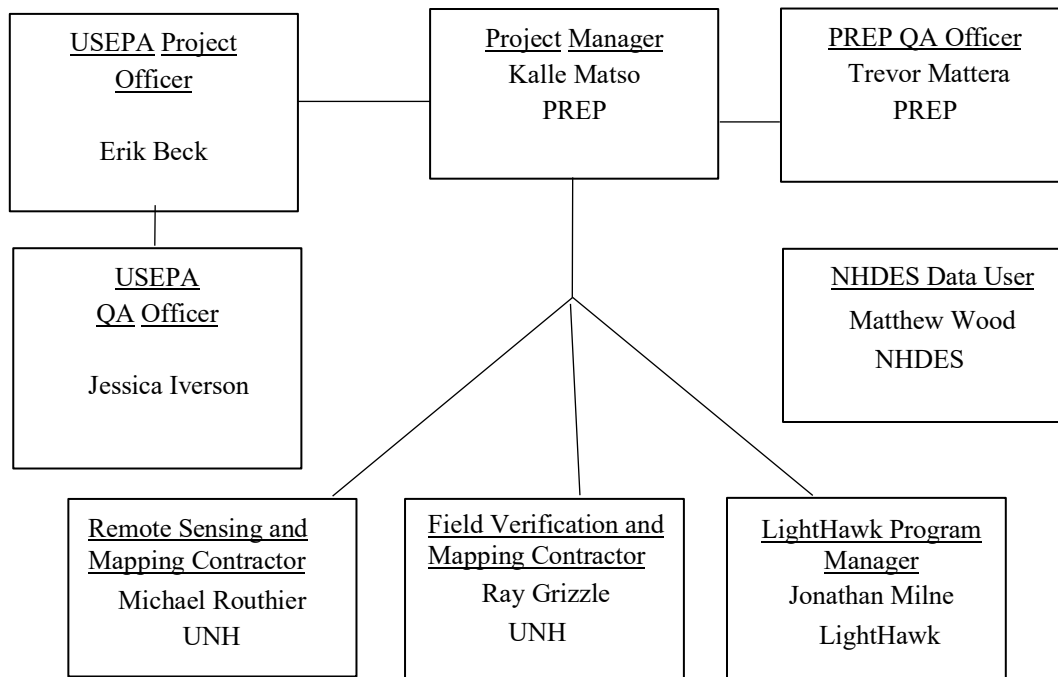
USEPA Project Officer

Erik Beck

Project Manager
Kalle Matso
PREP

PREP QA Officer
Trevor Mattera
PREP

USEPA QA Officer

Jessica Iverson

NHDES Data User
Matthew Wood
NHDES

Remote Sensing and Mapping Contractor
Michael Routhier
UNH

Field Verification and Mapping Contractor
Ray Grizzle
UNH

LightHawk Program Manager
Jonathan Milne
LightHawk